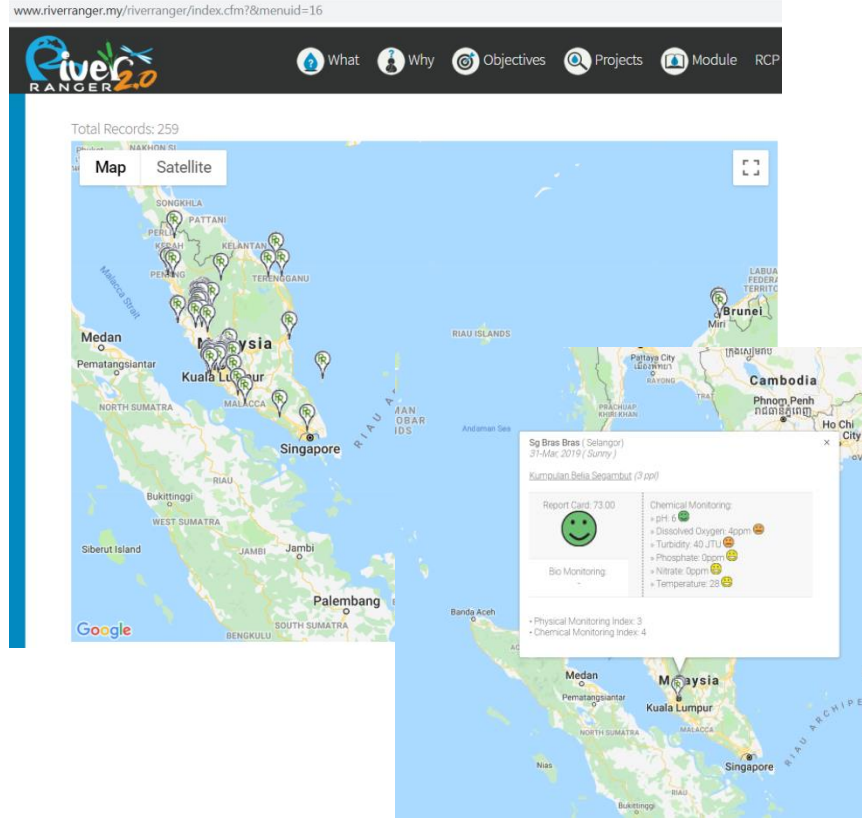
www.riverranger.my/riverranger/index.cfm?&menuid=16

River RANGER 2.0

What Why Objectives Projects Module RCP

Total Records: 259

Map Satellite

SONGKHLA
PATTANI
PERLIS
KEDAH
KELANTAN
PENANG
TERENGGANU
Malacca Strait
Medan
Pematangsiantar
Malaysia
Kuala Lumpur
NORTH SUMATRA
MALACCA
Singapore
RIAU ISLANDS
RIAU
Bukittinggi
WEST SUMATRA
Siberut Island
JAMBI
Jambi
Palembang
SOUTH SUMATRA
BENGKULU
Google
LABUAN
Brunei
Miri
Andaman Sea
NICOBAR ISLANDS

Pattaya City
RAYONG
Cambodia
Phnom Penh
PRACHUAP KHIRI KHAN
Ho Chi City

Sg Bras Bras ( Selangor)
31-Mar, 2019 ( Sunny )

Kumpulan Belia Segambut (3 ppl)

Report Card: 73.00

Bio Monitoring:
-

Chemical Monitoring:
» pH: 6
» Dissolved Oxygen: 4ppm
» Turbidity: 40 JTU
» Phosphate: 0ppm
» Nitrate: 0ppm
» Temperature: 28

• Physical Monitoring Index: 3
• Chemical Monitoring Index: 4

Banda Aceh
Medan
Pematangsiantar
Malaysia
Kuala Lumpur
MALACCA
Nias
Singapore
RIAU ARCHIPELAGO
Bukittinggi